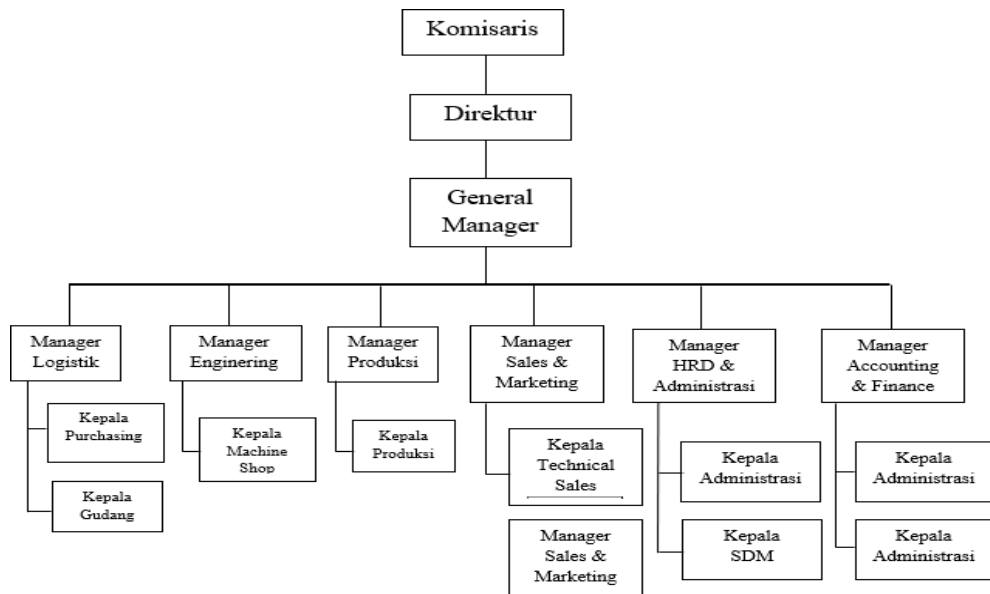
Komisaris

Direktur

General Manager

Manager Logistik

Kepala Purchasing

Kepala Gudang

Manager Enginering

Kepala Machine Shop

Manager Produksi

Kepala Produksi

Manager Sales & Marketing

Kepala Technical Sales

Manager Sales & Marketing

Manager HRD & Administrasi

Kepala Administrasi

Kepala SDM

Manager Accounting & Finance

Kepala Administrasi

Kepala Administrasi